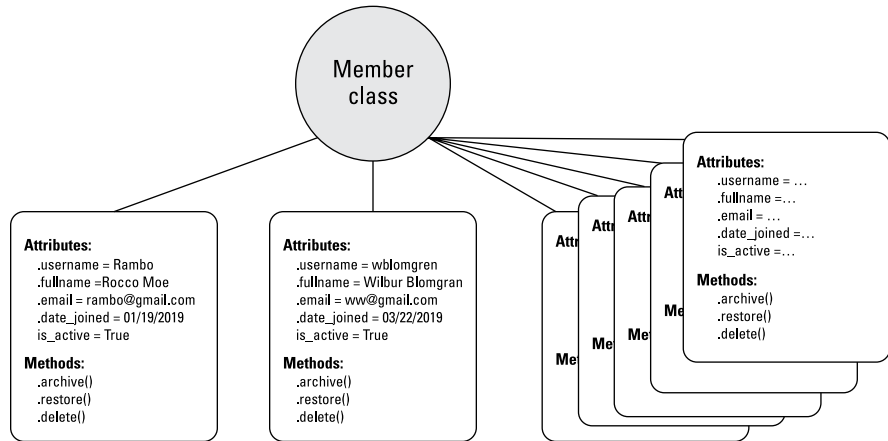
Member class

Attributes:
.username = Rambo
.fullname =Rocco Moe
.email = rambo@gmail.com
.date_joined = 01/19/2019
is_active = True

Methods:
.archive()
.restore()
.delete()

Attributes:
.username = wblomgren
.fullname = Wilbur Blomgran
.email = ww@gmail.com
.date_joined = 03/22/2019
is_active = True

Methods:
.archive()
.restore()
.delete()

Attri

Met

Attr

Me

Attr

Met

Att

Me

Attributes:
.username = …
.fullname =…
.email = …
.date_joined =…
is_active =…

Methods:
.archive()
.restore()
.delete()